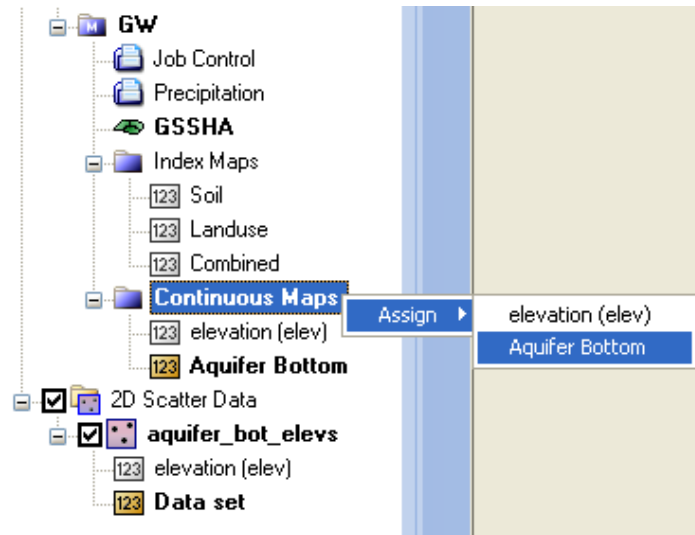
M GW
Job Control
Precipitation
GSSHA
Index Maps
123 Soil
123 Landuse
123 Combined
Continuous Maps
123 elevation (elev)
123 Aquifer Bottom
2D Scatter Data
aquifer_bot_elevs
123 elevation (elev)
123 Data set

Assign ▶

elevation (elev)
Aquifer Bottom